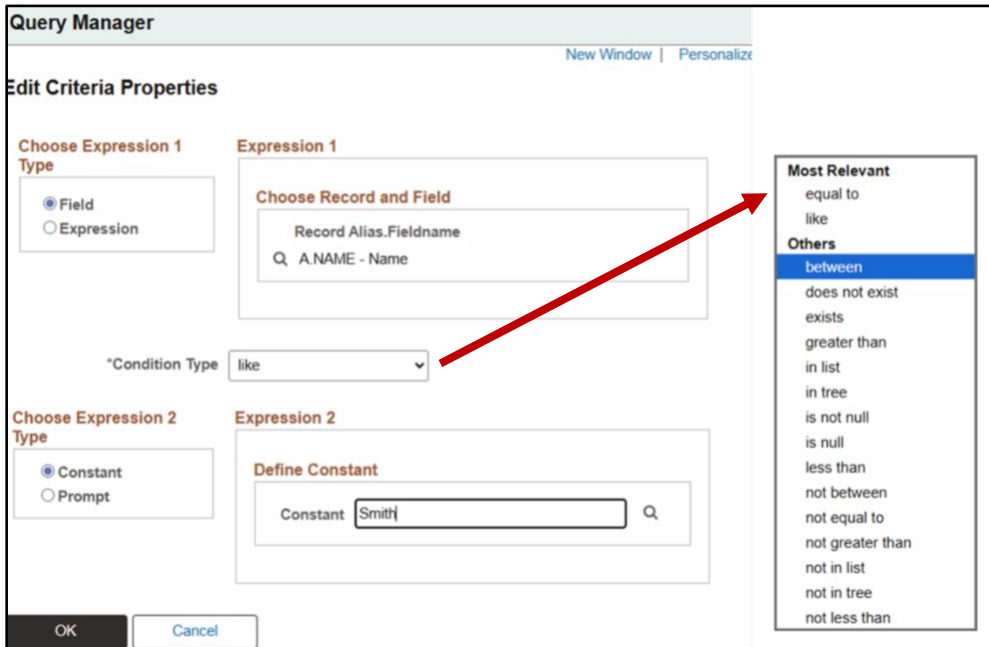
Query Manager

New Window | Personalize

Edit Criteria Properties

Choose Expression 1 Type

Field
Expression

Expression 1

Choose Record and Field

Record Alias.Fieldname

A.NAME - Name

*Condition Type like

Choose Expression 2 Type

Constant
Prompt

Expression 2

Define Constant

Constant Smith

OK Cancel

Most Relevant
equal to
like
Others
between
does not exist
exists
greater than
in list
in tree
is not null
is null
less than
not between
not equal to
not greater than
not in list
not in tree
not less than